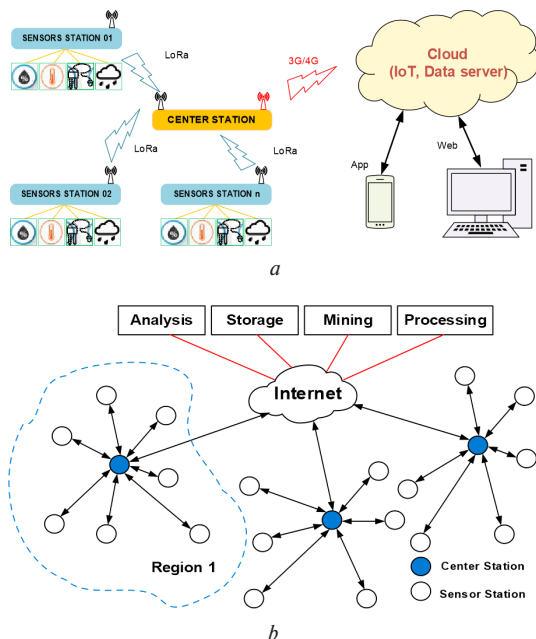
SENSORS STATION 01

LoRa

3G/4G

Cloud
(IoT, Data server)

CENTER STATION

LoRa

LoRa

App

Web

SENSORS STATION 02

SENSORS STATION n

a

Analysis

Storage

Mining

Processing

Internet

Region 1

Center Station

Sensor Station

b